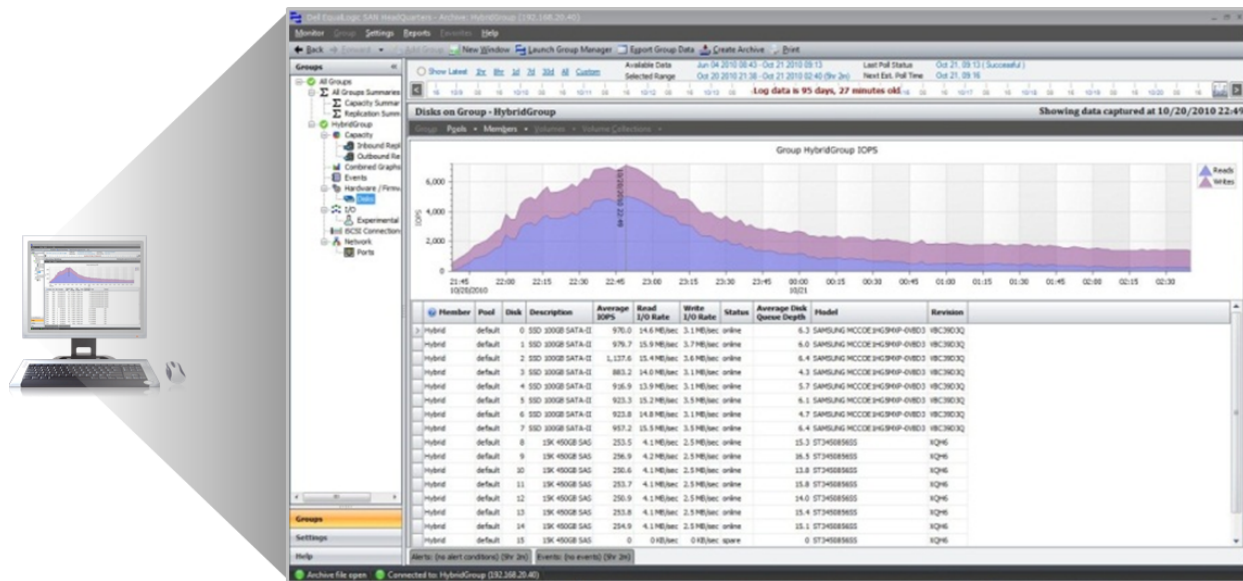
Dell EqualLogic SAN HeadQuarters - Archive: HybridGroup (192.168.20.40)

Monitor Group Settings Reports Favorites Help

Back Forward Add Group New Window Launch Group Manager Export Group Data Create Archive Print

Groups

All Groups
All Groups Summaries
Capacity Summar
Replication Summ
HybridGroup
Capacity
Inbound Repl
Outbound Re
Combined Graphs
Events
Hardware / Firmw
Disks
I/O
Experimental
iSCSI Connection
Network
Ports

Show Latest 2y 8h 1d 7d 30d All Custom

Available Data Jun 04 2010 08:43 - Oct 21 2010 09:13
Selected Range Oct 20 2010 21:38 - Oct 21 2010 02:40 (9hr 3m)

Last Poll Status Oct 21, 09:13 ( Successful )
Next Est. Poll Time Oct 21, 09:16

Log data is 95 days, 27 minutes old

Disks on Group - HybridGroup

Showing data captured at 10/20/2010 22:49

Group Pools Members Volumes Volume Collections

Group HybridGroup IOPS

Reads
Writes

6,000
4,000
2,000
0

IOPS

10/20/2010 22:49

21:45 10/20/2010 22:00 22:15 22:30 22:45 23:00 23:15 23:30 23:45 00:00 10/21 00:15 00:30 00:45 01:00 01:15 01:30 01:45 02:00 02:15 02:30

| Member | Pool | Disk | Description | Average IOPS | Read I/O Rate | Write I/O Rate | Status | Average Disk Queue Depth | Model | Revision |
|---|---|---|---|---|---|---|---|---|---|---|
| Hybrid | default | 0 | SSD 100GB SATA-II | 970.0 | 14.6 MB/sec | 3.1 MB/sec | online | 6.3 | SAMSUNG MCCOE1HG5MXP-0VBD3 | VBC39D3Q |
| Hybrid | default | 1 | SSD 100GB SATA-II | 979.7 | 15.9 MB/sec | 3.7 MB/sec | online | 6.0 | SAMSUNG MCCOE1HG5MXP-0VBD3 | VBC39D3Q |
| Hybrid | default | 2 | SSD 100GB SATA-II | 1,137.6 | 15.4 MB/sec | 3.6 MB/sec | online | 6.4 | SAMSUNG MCCOE1HG5MXP-0VBD3 | VBC39D3Q |
| Hybrid | default | 3 | SSD 100GB SATA-II | 883.2 | 14.0 MB/sec | 3.1 MB/sec | online | 4.3 | SAMSUNG MCCOE1HG5MXP-0VBD3 | VBC39D3Q |
| Hybrid | default | 4 | SSD 100GB SATA-II | 916.9 | 13.9 MB/sec | 3.1 MB/sec | online | 5.7 | SAMSUNG MCCOE1HG5MXP-0VBD3 | VBC39D3Q |
| Hybrid | default | 5 | SSD 100GB SATA-II | 923.3 | 15.2 MB/sec | 3.5 MB/sec | online | 6.1 | SAMSUNG MCCOE1HG5MXP-0VBD3 | VBC39D3Q |
| Hybrid | default | 6 | SSD 100GB SATA-II | 923.8 | 14.8 MB/sec | 3.1 MB/sec | online | 4.7 | SAMSUNG MCCOE1HG5MXP-0VBD3 | VBC39D3Q |
| Hybrid | default | 7 | SSD 100GB SATA-II | 957.2 | 15.5 MB/sec | 3.5 MB/sec | online | 6.4 | SAMSUNG MCCOE1HG5MXP-0VBD3 | VBC39D3Q |
| Hybrid | default | 8 | 15K 450GB SAS | 253.5 | 4.1 MB/sec | 2.5 MB/sec | online | 15.3 | ST3450856SS | XQH6 |
| Hybrid | default | 9 | 15K 450GB SAS | 256.9 | 4.2 MB/sec | 2.5 MB/sec | online | 16.5 | ST3450856SS | XQH6 |
| Hybrid | default | 10 | 15K 450GB SAS | 250.6 | 4.1 MB/sec | 2.5 MB/sec | online | 13.8 | ST3450856SS | XQH6 |
| Hybrid | default | 11 | 15K 450GB SAS | 253.7 | 4.1 MB/sec | 2.5 MB/sec | online | 15.8 | ST3450856SS | XQH6 |
| Hybrid | default | 12 | 15K 450GB SAS | 250.9 | 4.1 MB/sec | 2.5 MB/sec | online | 14.0 | ST3450856SS | XQH6 |
| Hybrid | default | 13 | 15K 450GB SAS | 253.8 | 4.1 MB/sec | 2.5 MB/sec | online | 15.4 | ST3450856SS | XQH6 |
| Hybrid | default | 14 | 15K 450GB SAS | 254.9 | 4.1 MB/sec | 2.5 MB/sec | online | 15.1 | ST3450856SS | XQH6 |
| Hybrid | default | 15 | 15K 450GB SAS | 0 | 0 KB/sec | 0 KB/sec | spare | 0 | ST3450856SS | XQH6 |

Groups
Settings
Help

Alerts: (no alert conditions) (9hr 3m) Events: (no events) (9hr 3m)

Archive file open Connected to: HybridGroup (192.168.20.40)